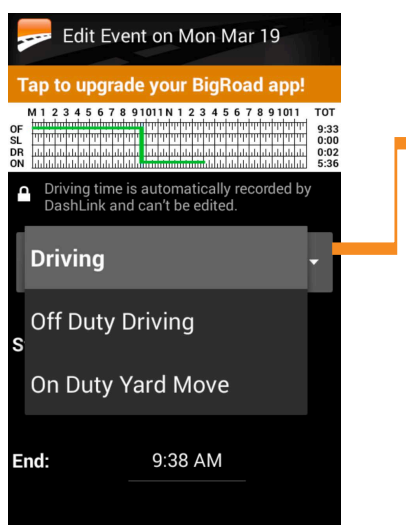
Edit Event on Mon Mar 19

Tap to upgrade your BigRoad app!

M 1 2 3 4 5 6 7 8 9 10 11 N 1 2 3 4 5 6 7 8 9 10 11 TOT
OF 9:33
SL 0:00
DR 0:02
ON 5:36

Driving time is automatically recorded by DashLink and can't be edited.

Driving

Off Duty Driving

On Duty Yard Move

S

End: 9:38 AM